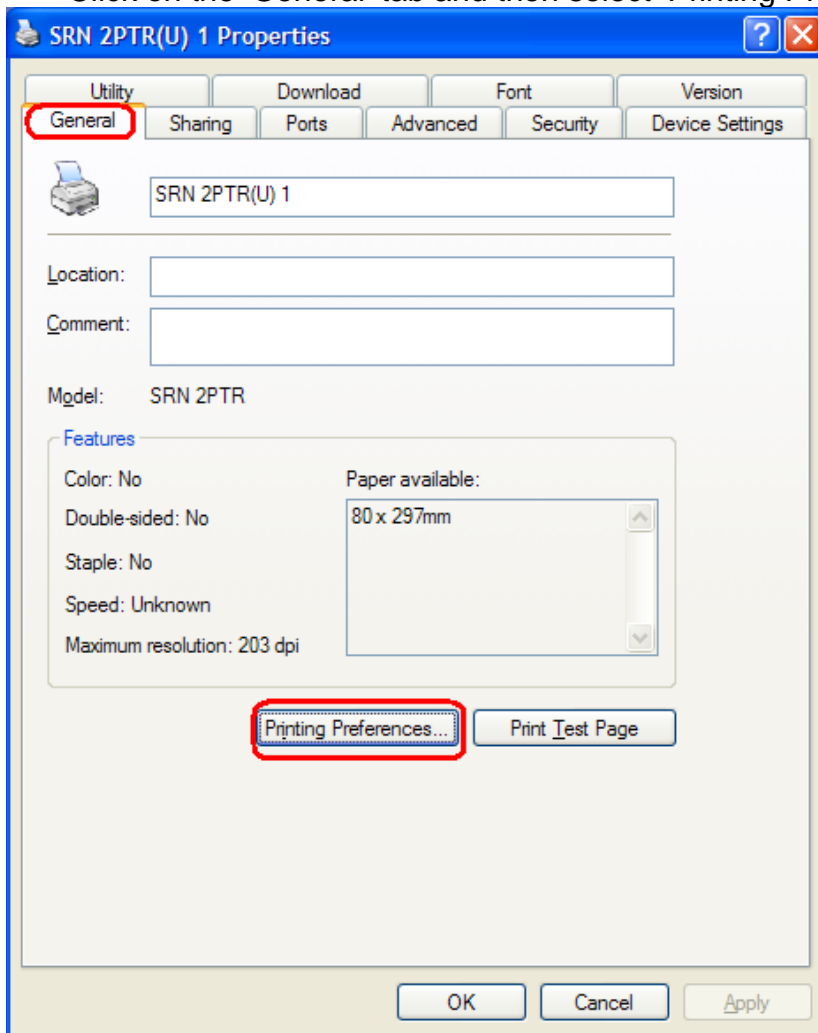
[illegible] on the "General" tab and then select "Printing P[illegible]

SRN 2PTR(U) 1 Properties

?

Utility | Download | Font | Version

General | Sharing | Ports | Advanced | Security | Device Settings

SRN 2PTR(U) 1

Location:

Comment:

Model: SRN 2PTR

Features

Color: No

Double-sided: No

Staple: No

Speed: Unknown

Maximum resolution: 203 dpi

Paper available:

80 x 297mm

Printing Preferences...

Print Test Page

OK

Cancel

Apply